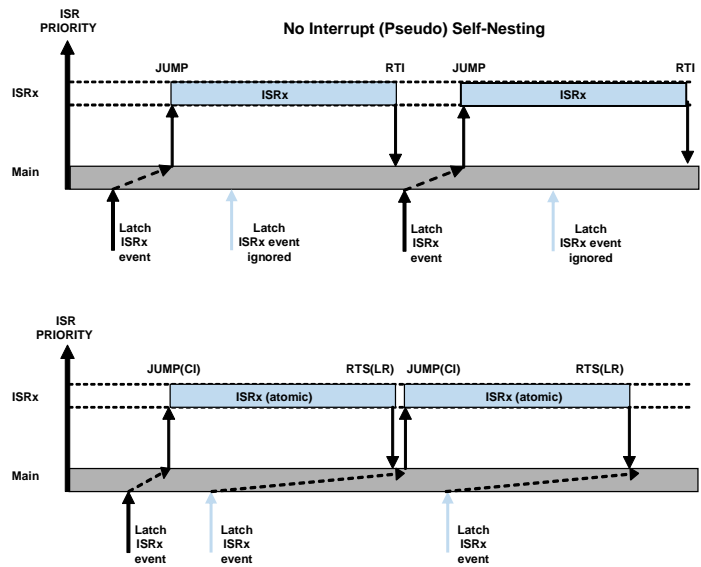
ISR PRIORITY

No Interrupt (Pseudo) Self-Nesting

JUMP

RTI

JUMP

RTI

ISRx

ISRx

ISRx

Main

Latch ISRx event

Latch ISRx event ignored

Latch ISRx event

Latch ISRx event ignored

ISR PRIORITY

JUMP(CI)

RTS(LR)

JUMP(CI)

RTS(LR)

ISRx

ISRx (atomic)

ISRx (atomic)

Main

Latch ISRx event

Latch ISRx event

Latch ISRx event